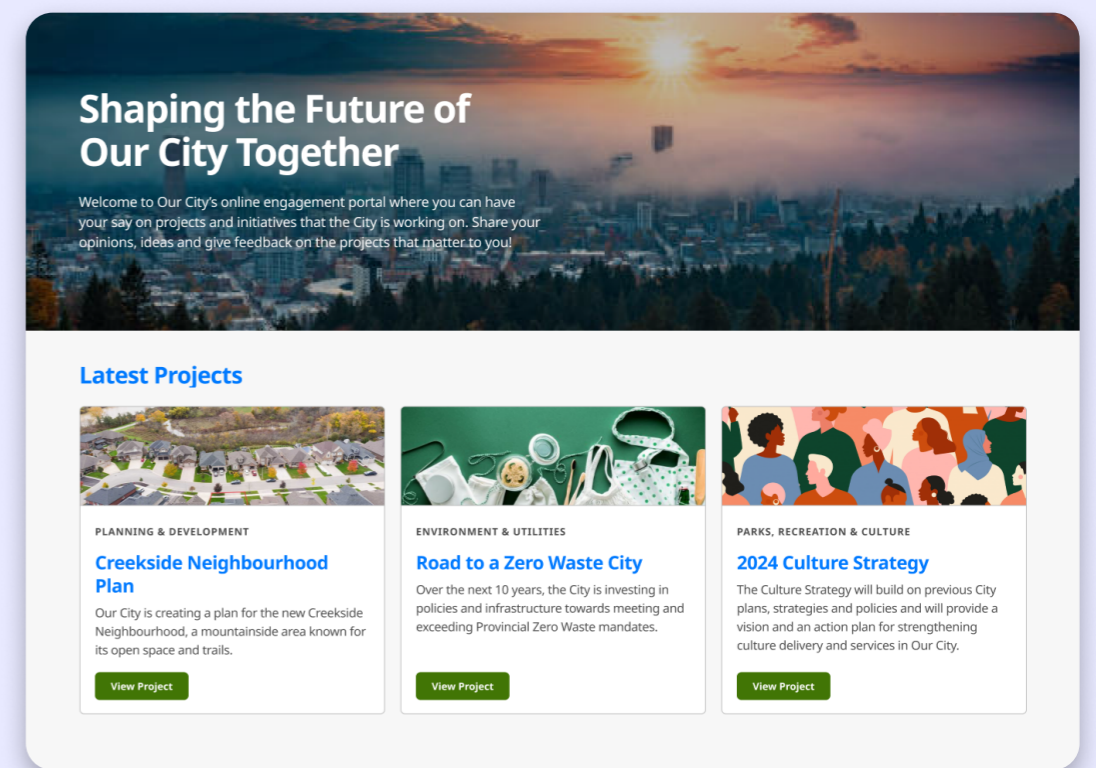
Shaping the Future of Our City Together

Welcome to Our City's online engagement portal where you can have your say on projects and initiatives that the City is working on. Share your opinions, ideas and give feedback on the projects that matter to you!

Latest Projects

PLANNING & DEVELOPMENT

Creekside Neighbourhood Plan

Our City is creating a plan for the new Creekside Neighbourhood, a mountainside area known for its open space and trails.

View Project

ENVIRONMENT & UTILITIES

Road to a Zero Waste City

Over the next 10 years, the City is investing in policies and infrastructure towards meeting and exceeding Provincial Zero Waste mandates.

View Project

PARKS, RECREATION & CULTURE

2024 Culture Strategy

The Culture Strategy will build on previous City plans, strategies and policies and will provide a vision and an action plan for strengthening culture delivery and services in Our City.

View Project